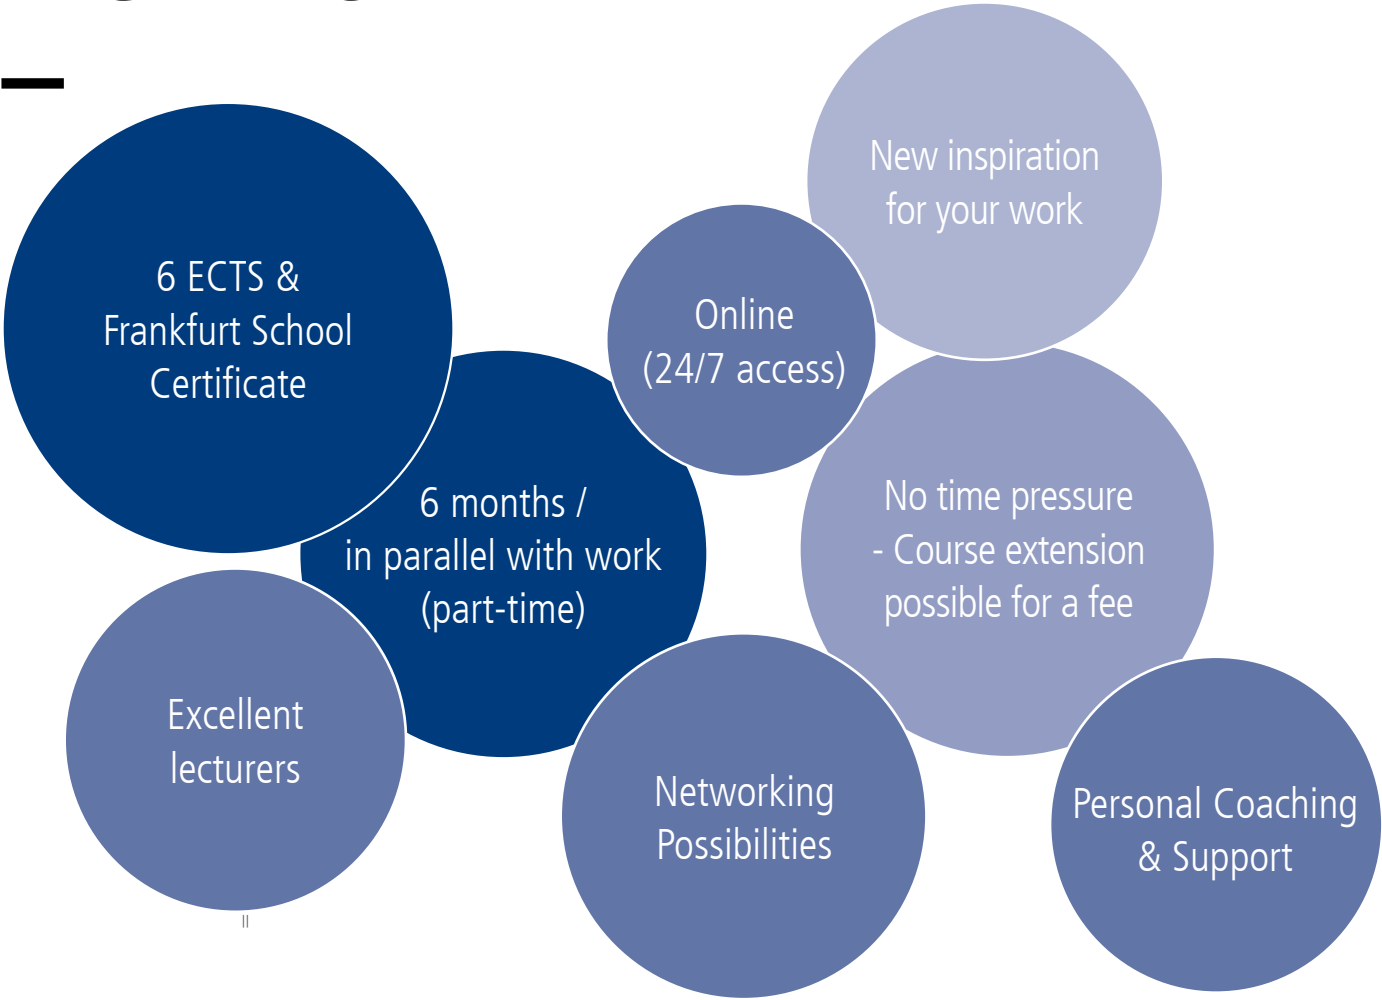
6 ECTS & Frankfurt School Certificate

6 months / in parallel with work (part-time)

Online (24/7 access)

New inspiration for your work

No time pressure - Course extension possible for a fee

Excellent lecturers

Networking Possibilities

Personal Coaching & Support